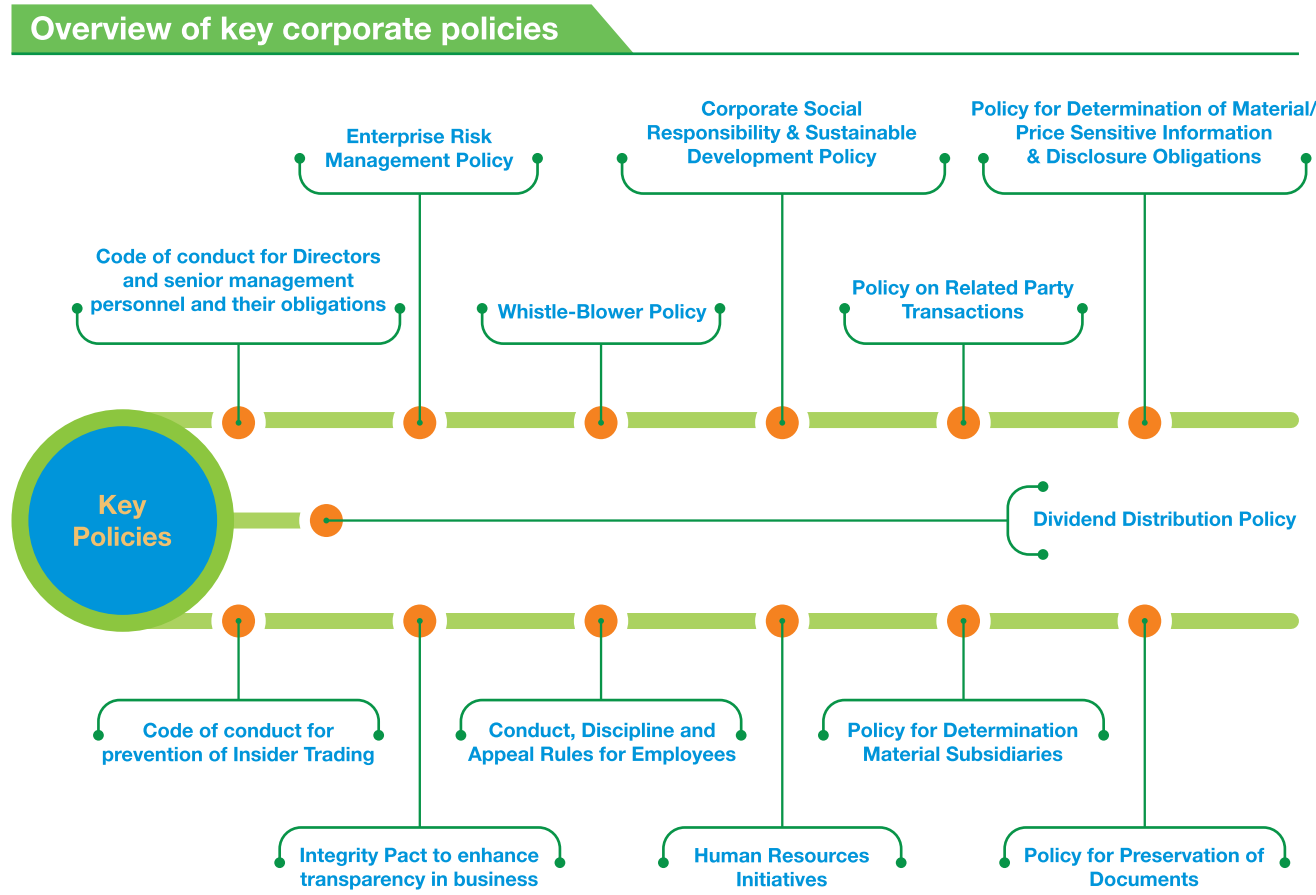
Overview of key corporate policies

Enterprise Risk Management Policy

Corporate Social Responsibility & Sustainable Development Policy

Policy for Determination of Material/ Price Sensitive Information & Disclosure Obligations

Code of conduct for Directors and senior management personnel and their obligations

Whistle-Blower Policy

Policy on Related Party Transactions

Key Policies

Dividend Distribution Policy

Code of conduct for prevention of Insider Trading

Conduct, Discipline and Appeal Rules for Employees

Policy for Determination Material Subsidiaries

Integrity Pact to enhance transparency in business

Human Resources Initiatives

Policy for Preservation of Documents